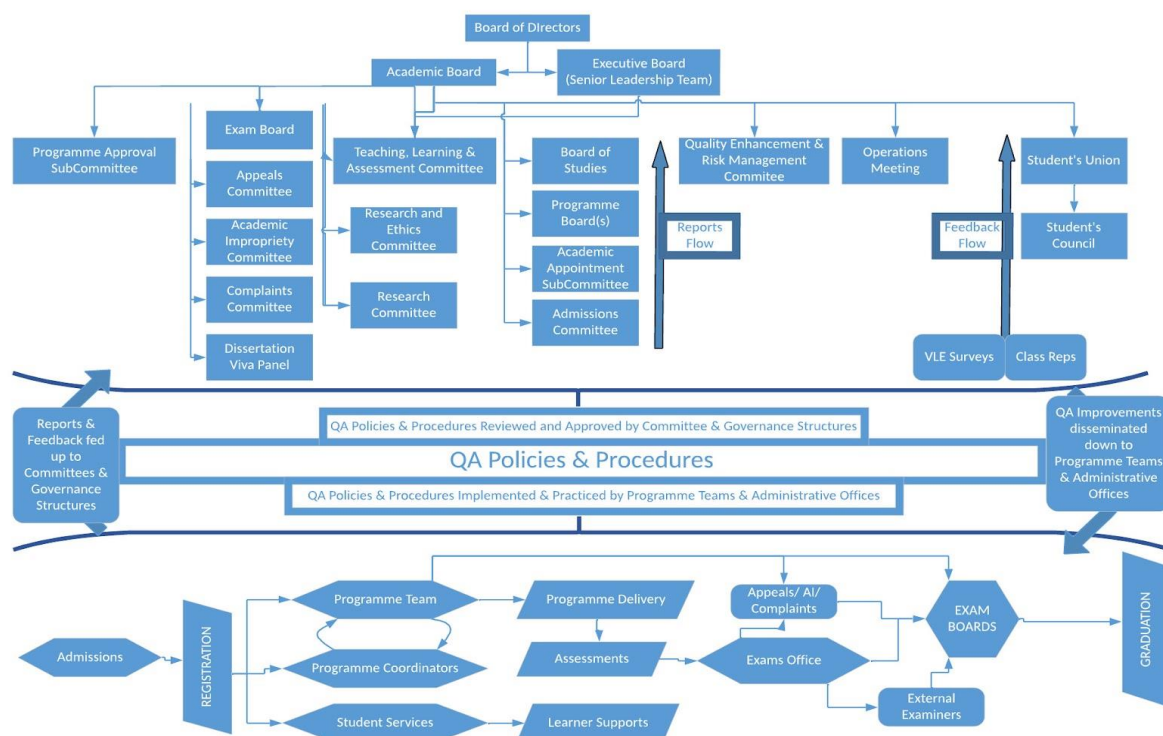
Board of DIrectors

Academic Board

Executive Board (Senior Leadership Team)

Programme Approval SubCommittee

Exam Board

Appeals Committee

Academic Impropriety Committee

Complaints Committee

Dissertation Viva Panel

Teaching, Learning & Assessment Committee

Research and Ethics Committee

Research Committee

Board of Studies

Programme Board(s)

Academic Appointment SubCommittee

Admissions Committee

Reports Flow

Quality Enhancement & Risk Management Commitee

Operations Meeting

Feedback Flow

Student's Union

Student's Council

VLE Surveys

Class Reps

Reports & Feedback fed up to Committees & Governance Structures

QA Policies & Procedures Reviewed and Approved by Committee & Governance Structures

QA Policies & Procedures

QA Policies & Procedures Implemented & Practiced by Programme Teams & Administrative Offices

QA Improvements disseminated down to Programme Teams & Administrative Offices

Admissions

REGISTRATION

Programme Team

Programme Coordinators

Student Services

Programme Delivery

Assessments

Learner Supports

Appeals/ AI/ Complaints

Exams Office

External Examiners

EXAM BOARDS

GRADUATION